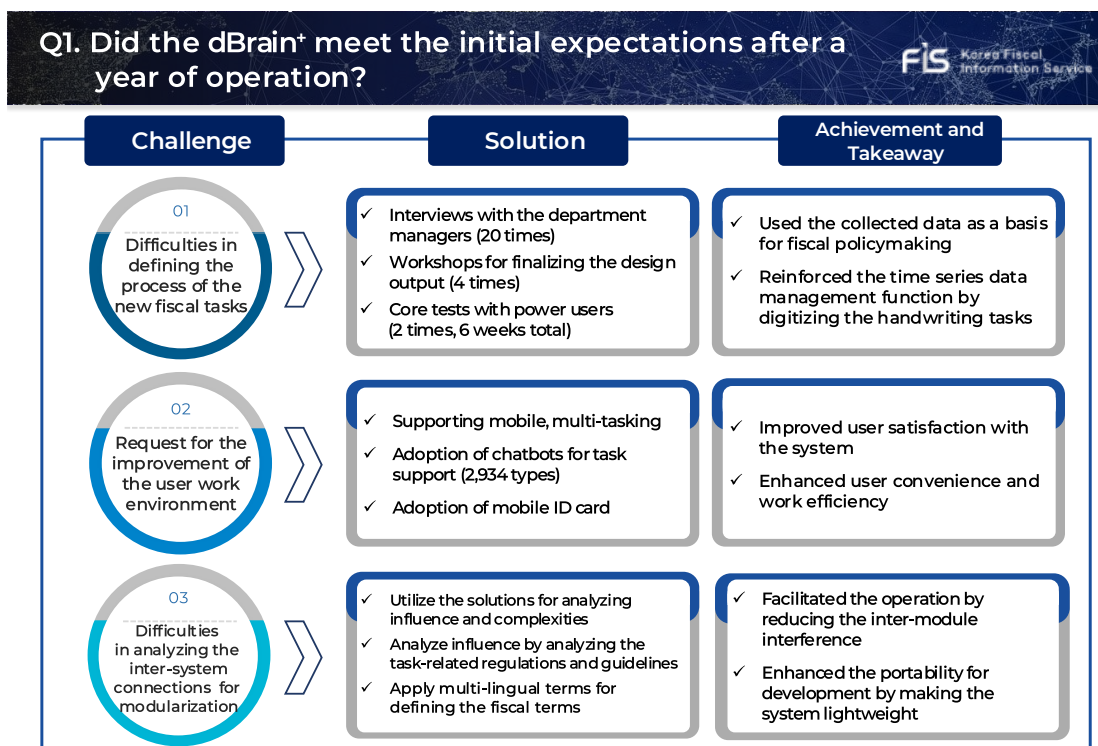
Q1. Did the dBrain⁺ meet the initial expectations after a year of operation?

FIS Korea Fiscal Information Service

Challenge

Solution

Achievement and Takeaway

01
Difficulties in defining the process of the new fiscal tasks

✓ Interviews with the department managers (20 times)
✓ Workshops for finalizing the design output (4 times)
✓ Core tests with power users (2 times, 6 weeks total)

✓ Used the collected data as a basis for fiscal policymaking
✓ Reinforced the time series data management function by digitizing the handwriting tasks

02
Request for the improvement of the user work environment

✓ Supporting mobile, multi-tasking
✓ Adoption of chatbots for task support (2,934 types)
✓ Adoption of mobile ID card

✓ Improved user satisfaction with the system
✓ Enhanced user convenience and work efficiency

03
Difficulties in analyzing the inter-system connections for modularization

✓ Utilize the solutions for analyzing influence and complexities
✓ Analyze influence by analyzing the task-related regulations and guidelines
✓ Apply multi-lingual terms for defining the fiscal terms

✓ Facilitated the operation by reducing the inter-module interference
✓ Enhanced the portability for development by making the system lightweight